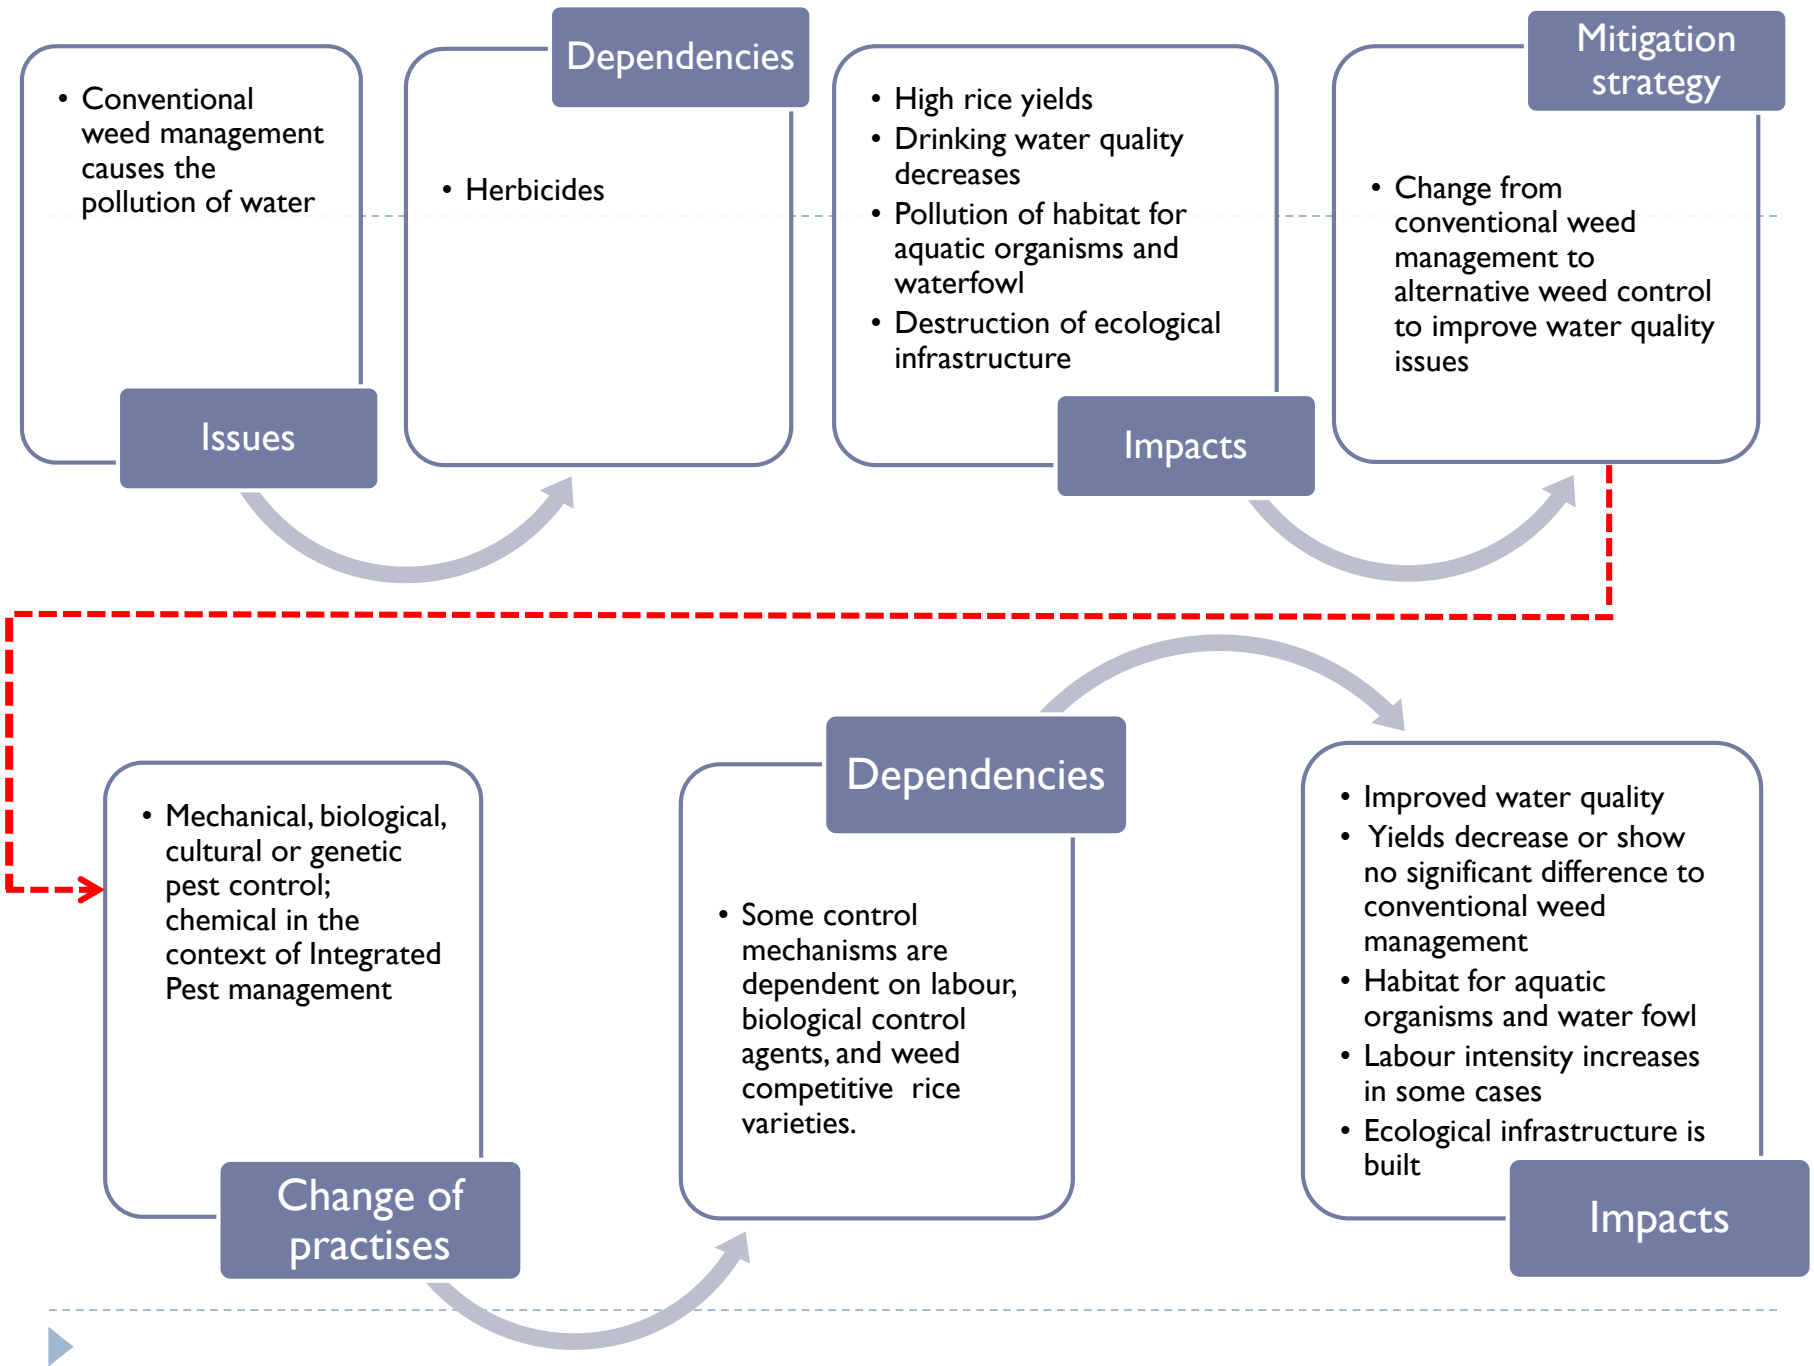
- Conventional weed management causes the pollution of water

Issues

Dependencies

- Herbicides

- High rice yields
- Drinking water quality decreases
- Pollution of habitat for aquatic organisms and waterfowl
- Destruction of ecological infrastructure

Impacts

Mitigation strategy

- Change from conventional weed management to alternative weed control to improve water quality issues

- Mechanical, biological, cultural or genetic pest control; chemical in the context of Integrated Pest management

Change of practises

Dependencies

- Some control mechanisms are dependent on labour, biological control agents, and weed competitive rice varieties.

- Improved water quality
- Yields decrease or show no significant difference to conventional weed management
- Habitat for aquatic organisms and water fowl
- Labour intensity increases in some cases
- Ecological infrastructure is built

Impacts